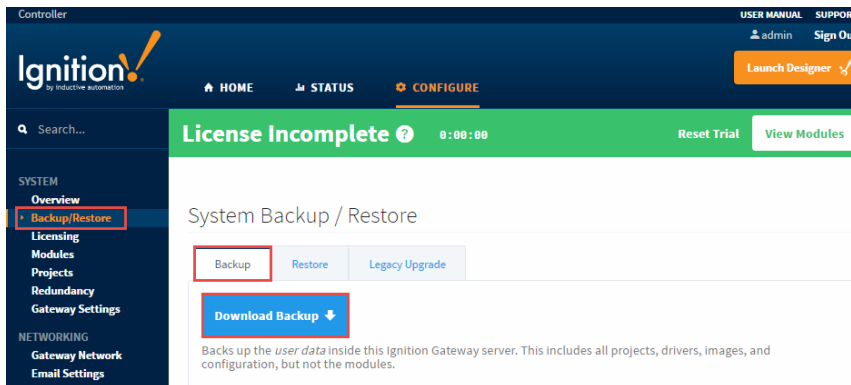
Controller

USER MANUAL SUPPOR

admin Sign Ou

Ignition by inductive automation

HOME STATUS CONFIGURE

Launch Designer

Search...

License Incomplete ? 0:00:00

Reset Trial View Modules

SYSTEM
Overview
Backup/Restore
Licensing
Modules
Projects
Redundancy
Gateway Settings

NETWORKING
Gateway Network
Email Settings

System Backup / Restore

Backup Restore Legacy Upgrade

Download Backup

Backs up the *user data* inside this Ignition Gateway server. This includes all projects, drivers, images, and configuration, but not the modules.